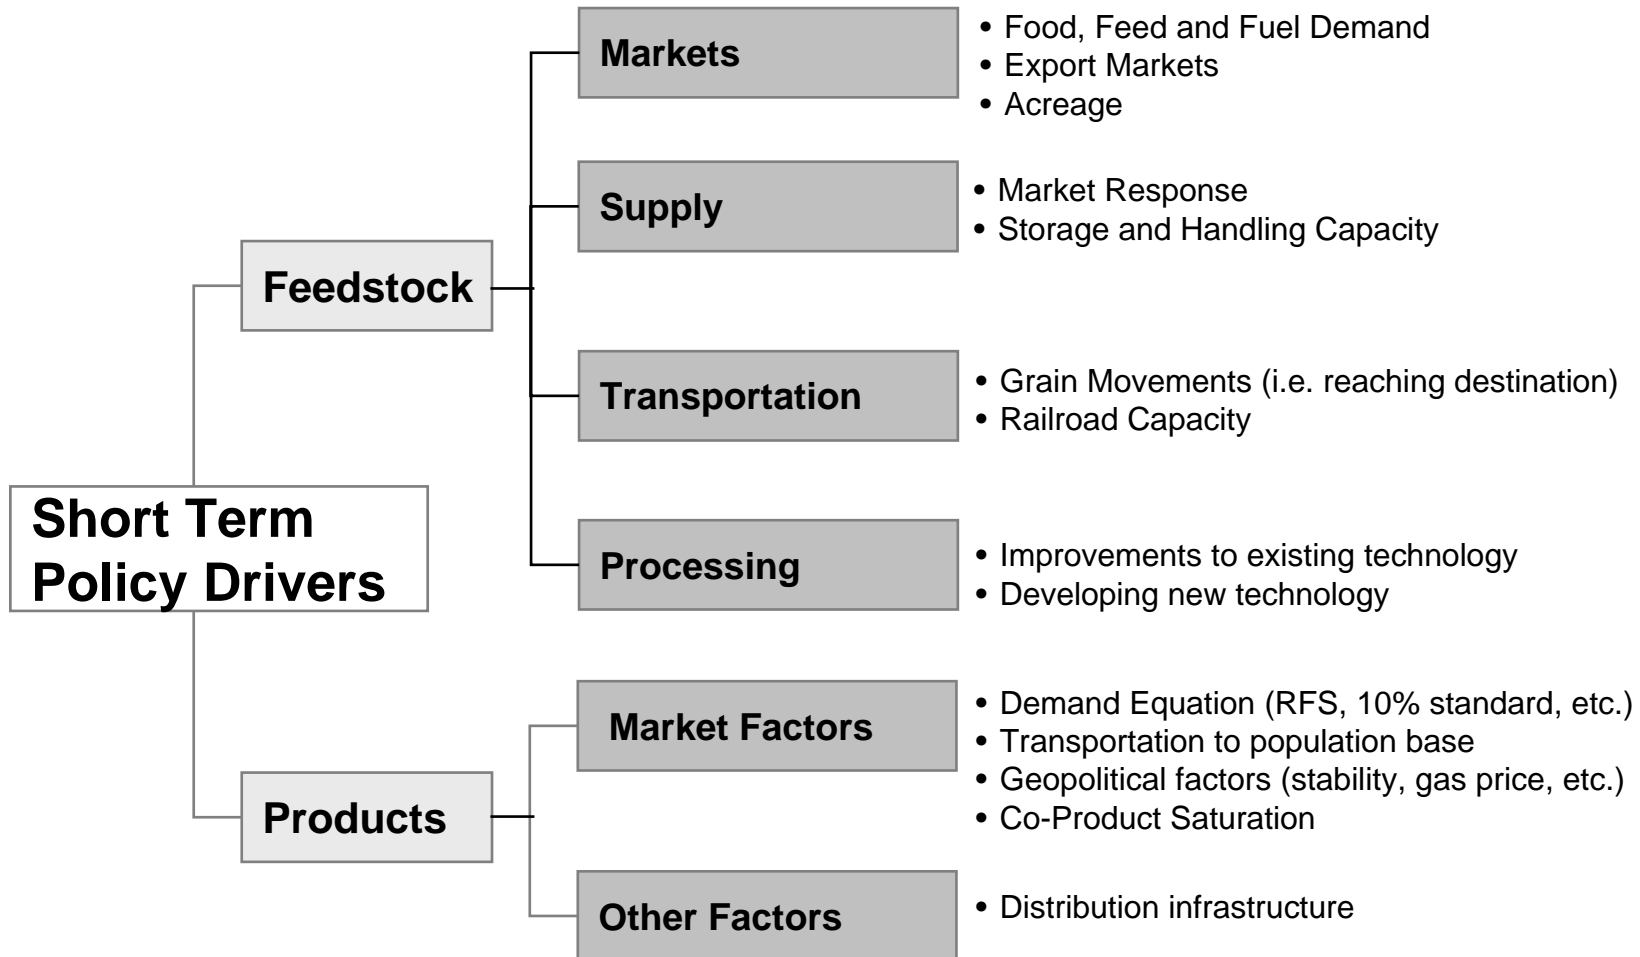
Short Term Policy Drivers

Feedstock

Markets
• Food, Feed and Fuel Demand
• Export Markets
• Acreage

Supply
• Market Response
• Storage and Handling Capacity

Transportation
• Grain Movements (i.e. reaching destination)
• Railroad Capacity

Processing
• Improvements to existing technology
• Developing new technology

Products

Market Factors
• Demand Equation (RFS, 10% standard, etc.)
• Transportation to population base
• Geopolitical factors (stability, gas price, etc.)
• Co-Product Saturation

Other Factors
• Distribution infrastructure